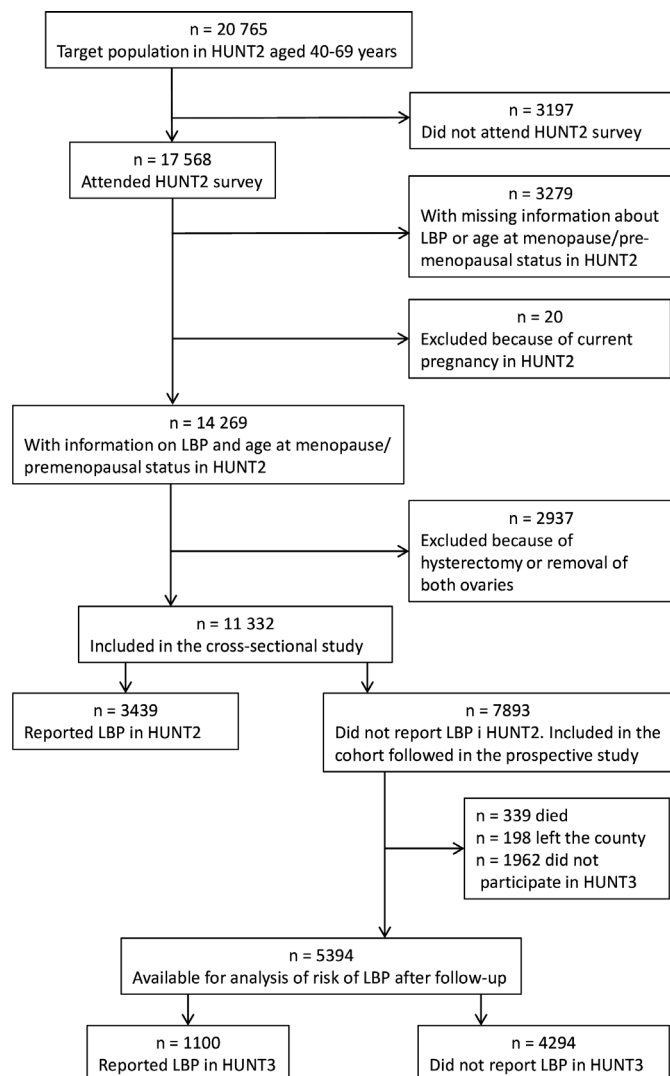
n = 20 765
Target population in HUNT2 aged 40-69 years

n = 3197
Did not attend HUNT2 survey

n = 17 568
Attended HUNT2 survey

n = 3279
With missing information about LBP or age at menopause/premenopausal status in HUNT2

n = 20
Excluded because of current pregnancy in HUNT2

n = 14 269
With information on LBP and age at menopause/premenopausal status in HUNT2

n = 2937
Excluded because of hysterectomy or removal of both ovaries

n = 11 332
Included in the cross-sectional study

n = 3439
Reported LBP in HUNT2

n = 7893
Did not report LBP i HUNT2. Included in the cohort followed in the prospective study

n = 339 died
n = 198 left the county
n = 1962 did not participate in HUNT3

n = 5394
Available for analysis of risk of LBP after follow-up

n = 1100
Reported LBP in HUNT3

n = 4294
Did not report LBP in HUNT3